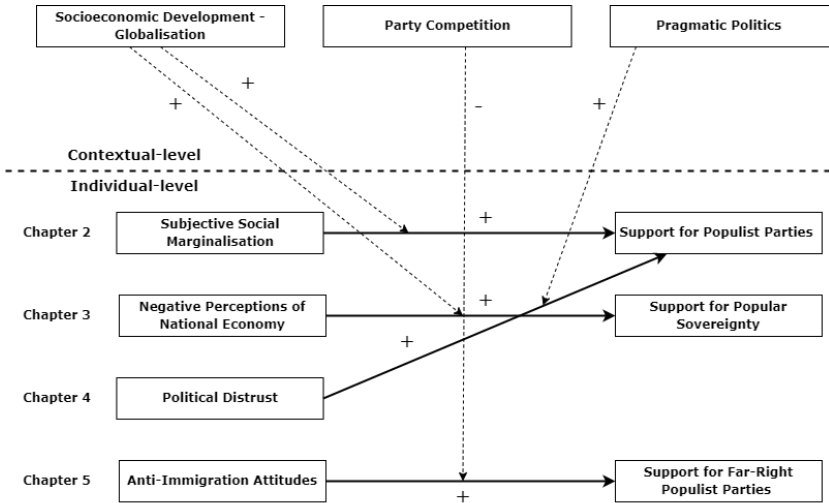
Socioeconomic Development - Globalisation

Party Competition

Pragmatic Politics

+

+

-

+

Contextual-level

Individual-level

Chapter 2

Subjective Social Marginalisation

+

Support for Populist Parties

Chapter 3

Negative Perceptions of National Economy

+

Support for Popular Sovereignty

+

Chapter 4

Political Distrust

Chapter 5

Anti-Immigration Attitudes

Support for Far-Right Populist Parties

+